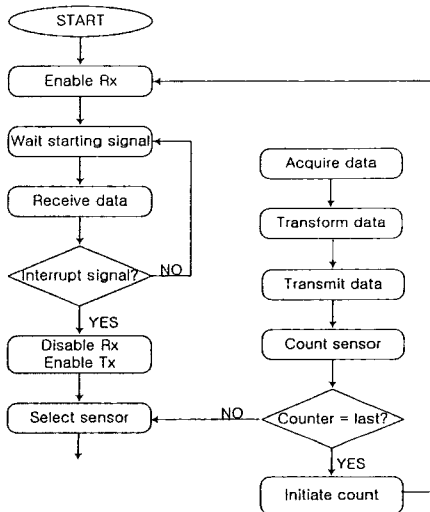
START

Enable Rx

Wait starting signal

Receive data

Interrupt signal?

NO

YES

Disable Rx
Enable Tx

Select sensor

Acquire data

Transform data

Transmit data

Count sensor

Counter = last?

NO

YES

Initiate count